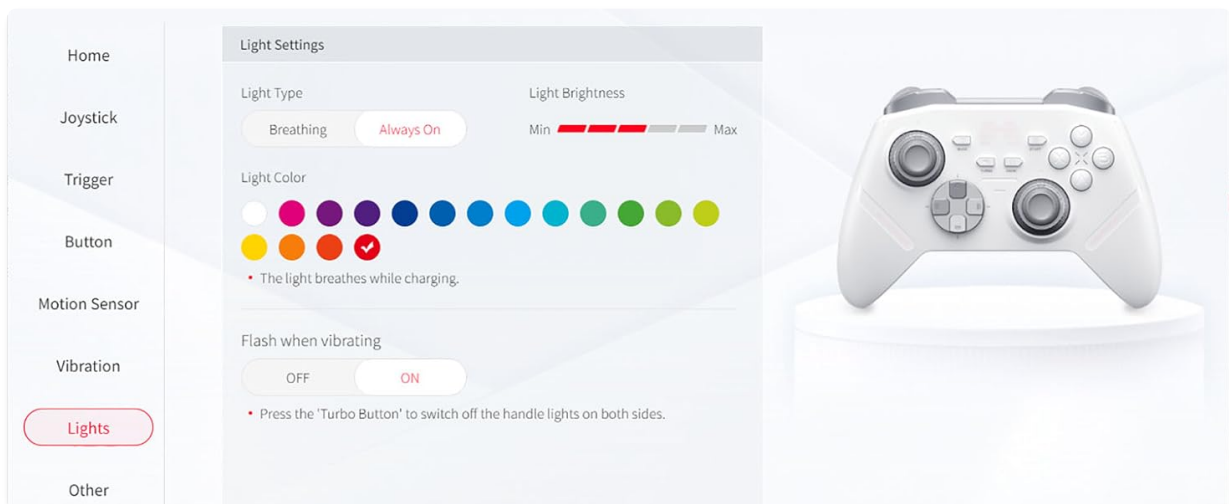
Home

Joystick

Trigger

Button

Motion Sensor

Vibration

Lights

Other

Light Settings

Light Type

Breathing | Always On

Light Brightness

Min Max

Light Color

• The light breathes while charging.

Flash when vibrating

OFF | ON

• Press the 'Turbo Button' to switch off the handle lights on both sides.